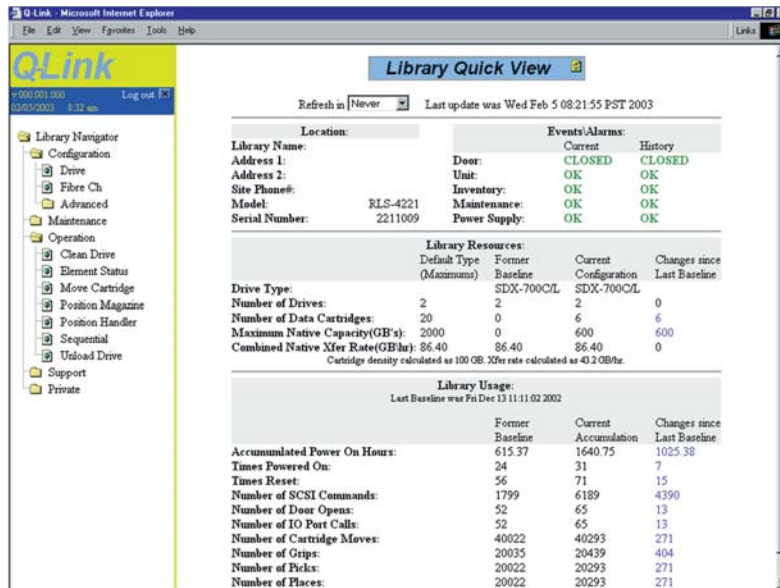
Q-Link - Microsoft Internet Explorer

File Edit View Favorites Tools Help

Links

QLink

v 000.001.000 Log out
02/05/2003 8:32 am

Library Navigator
Configuration
Drive
Fibre Ch
Advanced
Maintenance
Operation
Clean Drive
Element Status
Move Cartridge
Position Magazine
Position Handler
Sequential
Unload Drive
Support
Private

Library Quick View

Refresh in Never Last update was Wed Feb 5 08:21:55 PST 2003

| Location: | | Events\Alarms: | Current | History |
|---|---|---|---|---|
| Library Name: | | | | |
| Address 1: | | Door: | CLOSED | CLOSED |
| Address 2: | | Unit: | OK | OK |
| Site Phone#: | | Inventory: | OK | OK |
| Model: | RLS-4221 | Maintenance: | OK | OK |
| Serial Number: | 2211009 | Power Supply: | OK | OK |

Library Resources:

| | Default Type (Maximums) | Former Baseline | Current Configuration | Changes since Last Baseline |
|---|---|---|---|---|
| Drive Type: | | SDX-700C/L | SDX-700C/L | |
| Number of Drives: | 2 | 2 | 2 | 0 |
| Number of Data Cartridges: | 20 | 0 | 6 | 6 |
| Maximum Native Capacity(GB's): | 2000 | 0 | 600 | 600 |
| Combined Native Xfer Rate(GB\hr): | 86.40 | 86.40 | 86.40 | 0 |

Cartridge density calculated as 100 GB. Xfer rate calculated as 43.2 GB/hr.

Library Usage:
Last Baseline was Fri Dec 13 11:11:02 2002

| | Former Baseline | Current Accumulation | Changes since Last Baseline |
|---|---|---|---|
| Accummulated Power On Hours: | 615.37 | 1640.75 | 1025.38 |
| Times Powered On: | 24 | 31 | 7 |
| Times Reset: | 56 | 71 | 15 |
| Number of SCSI Commands: | 1799 | 6189 | 4390 |
| Number of Door Opens: | 52 | 65 | 13 |
| Number of IO Port Calls: | 52 | 65 | 13 |
| Number of Cartridge Moves: | 40022 | 40293 | 271 |
| Number of Grips: | 20035 | 20439 | 404 |
| Number of Picks: | 20022 | 20293 | 271 |
| Number of Places: | 20022 | 20293 | 271 |